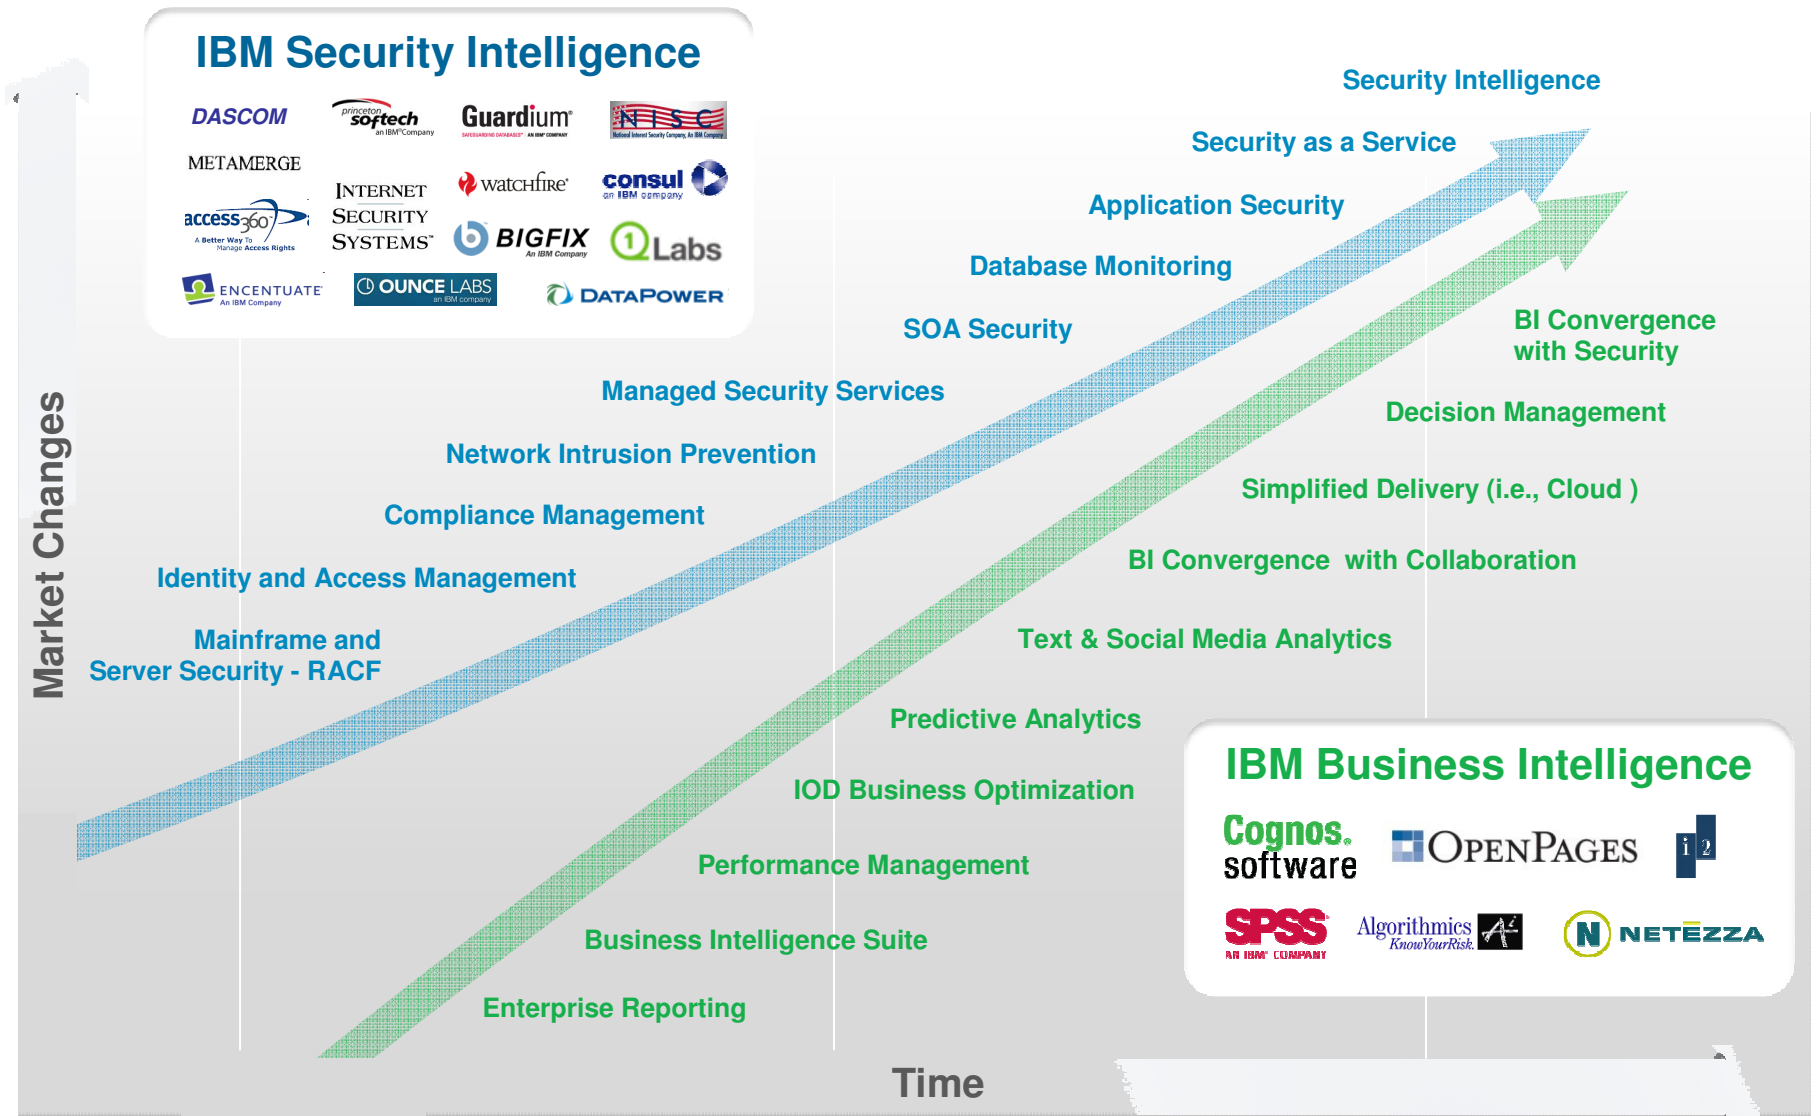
IBM Security Intelligence

DASCOM
princeton softech an IBM Company
Guardium SAFEGUARDING DATABASES AN IBM COMPANY
NISC National Interest Security Company, An IBM Company
METAMERGE
INTERNET SECURITY SYSTEMS
watchfire
consul an IBM company
access360 A Better Way To Manage Access Rights
BIGFIX An IBM Company
Q1Labs
ENCENTUATE An IBM Company
OUNCE LABS an IBM company
DATAPOWER

Security Intelligence
Security as a Service
Application Security
Database Monitoring
SOA Security
Managed Security Services
Network Intrusion Prevention
Compliance Management
Identity and Access Management
Mainframe and Server Security - RACF

BI Convergence with Security
Decision Management
Simplified Delivery (i.e., Cloud )
BI Convergence with Collaboration
Text & Social Media Analytics
Predictive Analytics
IOD Business Optimization
Performance Management
Business Intelligence Suite
Enterprise Reporting

Market Changes
Time

IBM Business Intelligence

Cognos. software
OPENPAGES
i2
SPSS AN IBM COMPANY
Algorithmics KnowYourRisk.
NETEZZA